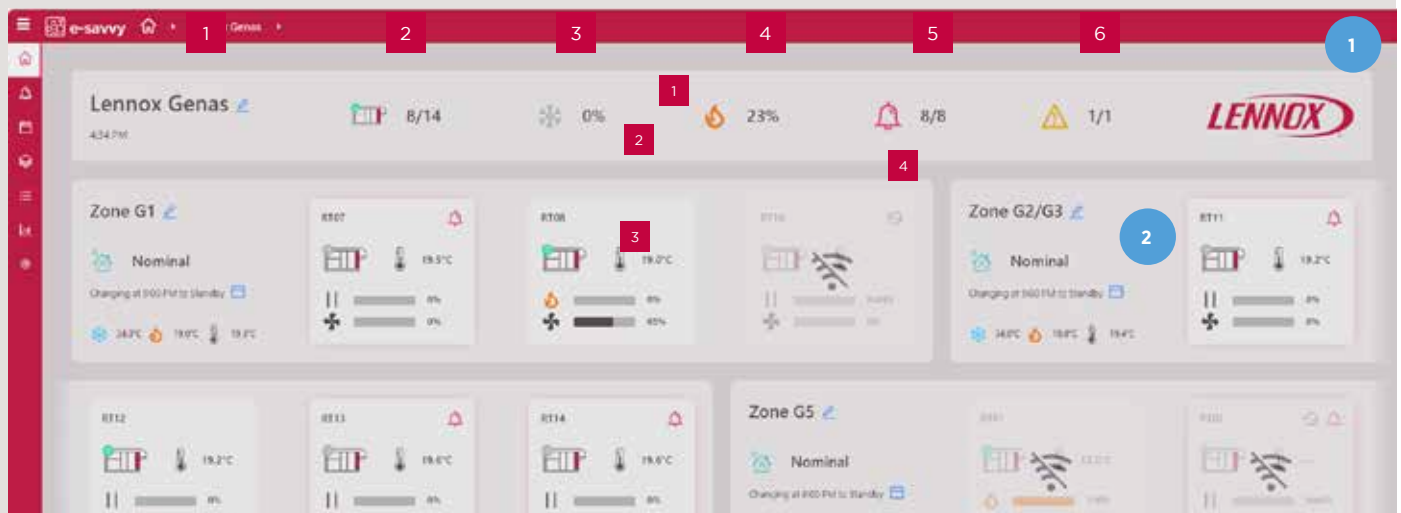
e-savvy Genas

1 2 3 4 5 6

1

Lennox Genas
4:34 PM

8/14 0% 23% 8/8 1/1

1 2 4

LENNOX

Zone G1
Nominal
Changing at 9:00 PM to Standby
24.0°C 19.0°C 19.3°C

RT07
19.5°C
0%
0%

RT08
3
19.0°C
0%
45%

RT10

Zone G2/G3
2
Nominal
Changing at 9:00 PM to Standby
24.0°C 19.0°C 19.4°C

RT11
19.2°C
0%
0%

RT12
19.2°C
0%

RT13
19.6°C
0%

RT14
19.6°C
0%

Zone G5
Nominal
Changing at 9:00 PM to Standby